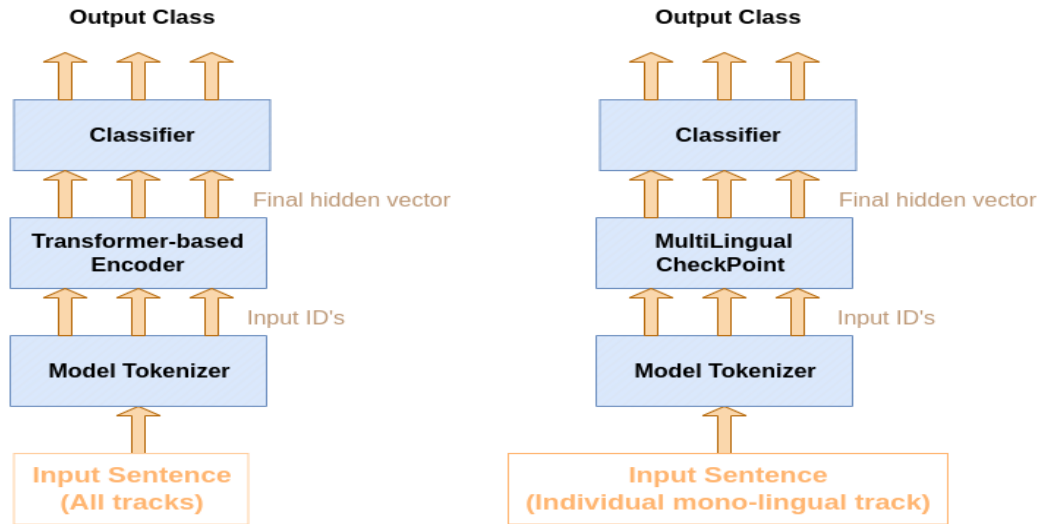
Output Class

Classifier

Final hidden vector

Transformer-based Encoder

Input ID's

Model Tokenizer

Input Sentence (All tracks)

Output Class

Classifier

Final hidden vector

MultiLingual CheckPoint

Input ID's

Model Tokenizer

Input Sentence (Individual mono-lingual track)